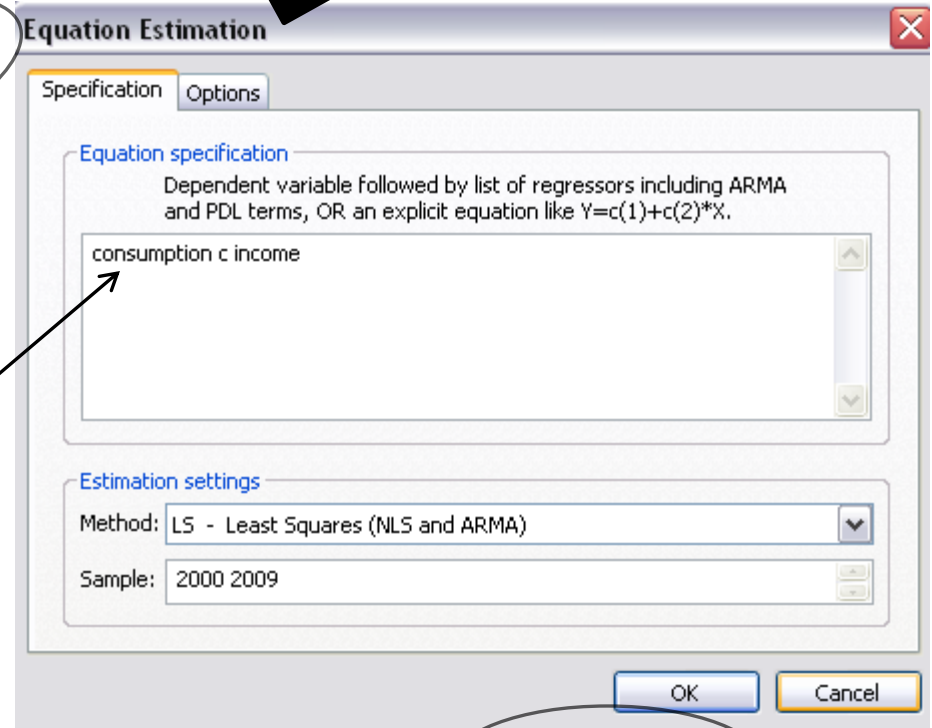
Equation Estimation

Specification Options

Equation specification

Dependent variable followed by list of regressors including ARMA and PDL terms, OR an explicit equation like Y=c(1)+c(2)*X.

consumption c income

Estimation settings

Method: LS - Least Squares (NLS and ARMA)

Sample: 2000 2009

OK Cancel